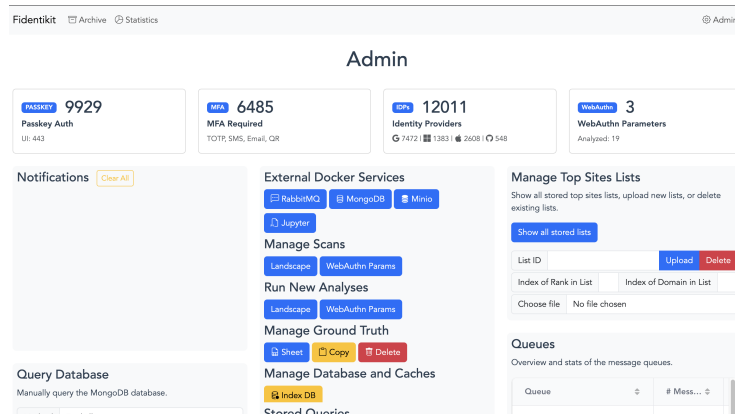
Fidentikit Archive Statistics Admin

Admin

PASSKEY 9929
Passkey Auth
UI: 443

MFA 6485
MFA Required
TOTP, SMS, Email, QR

IDPs 12011
Identity Providers
G 7472 | 1383 | 2608 | 548

WebAuthn 3
WebAuthn Parameters
Analyzed: 19

Notifications Clear All

External Docker Services
RabbitMQ MongoDB Minio
Jupyter

Manage Scans
Landscape WebAuthn Params

Run New Analyses
Landscape WebAuthn Params

Manage Ground Truth
Sheet Copy Delete

Manage Database and Caches
Index DB

Manage Top Sites Lists
Show all stored top sites lists, upload new lists, or delete existing lists.
Show all stored lists
List ID Upload Delete
Index of Rank in List Index of Domain in List
Choose file No file chosen

Query Database
Manually query the MongoDB database.

Queues
Overview and stats of the message queues.
| Queue | # Mess... |